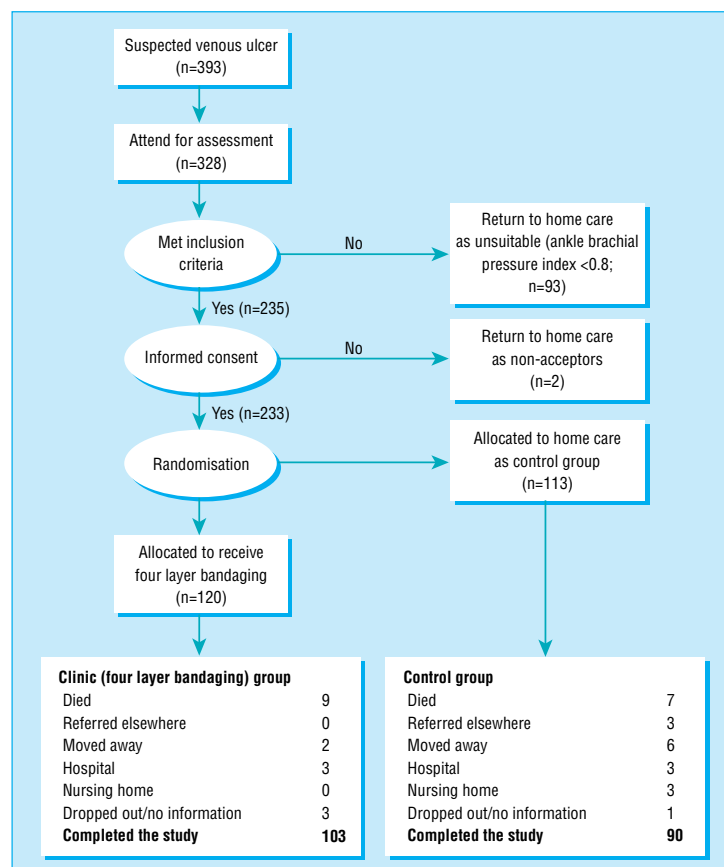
Suspected venous ulcer (n=393)

Attend for assessment (n=328)

Met inclusion criteria

No

Return to home care as unsuitable (ankle brachial pressure index <0.8; n=93)

Yes (n=235)

Informed consent

No

Return to home care as non-acceptors (n=2)

Yes (n=233)

Randomisation

Allocated to home care as control group (n=113)

Allocated to receive four layer bandaging (n=120)

| Clinic (four layer bandaging) group | |
|---|---|
| Died | 9 |
| Referred elsewhere | 0 |
| Moved away | 2 |
| Hospital | 3 |
| Nursing home | 0 |
| Dropped out/no information | 3 |
| **Completed the study** | **103** |

| Control group | |
|---|---|
| Died | 7 |
| Referred elsewhere | 3 |
| Moved away | 6 |
| Hospital | 3 |
| Nursing home | 3 |
| Dropped out/no information | 1 |
| **Completed the study** | **90** |